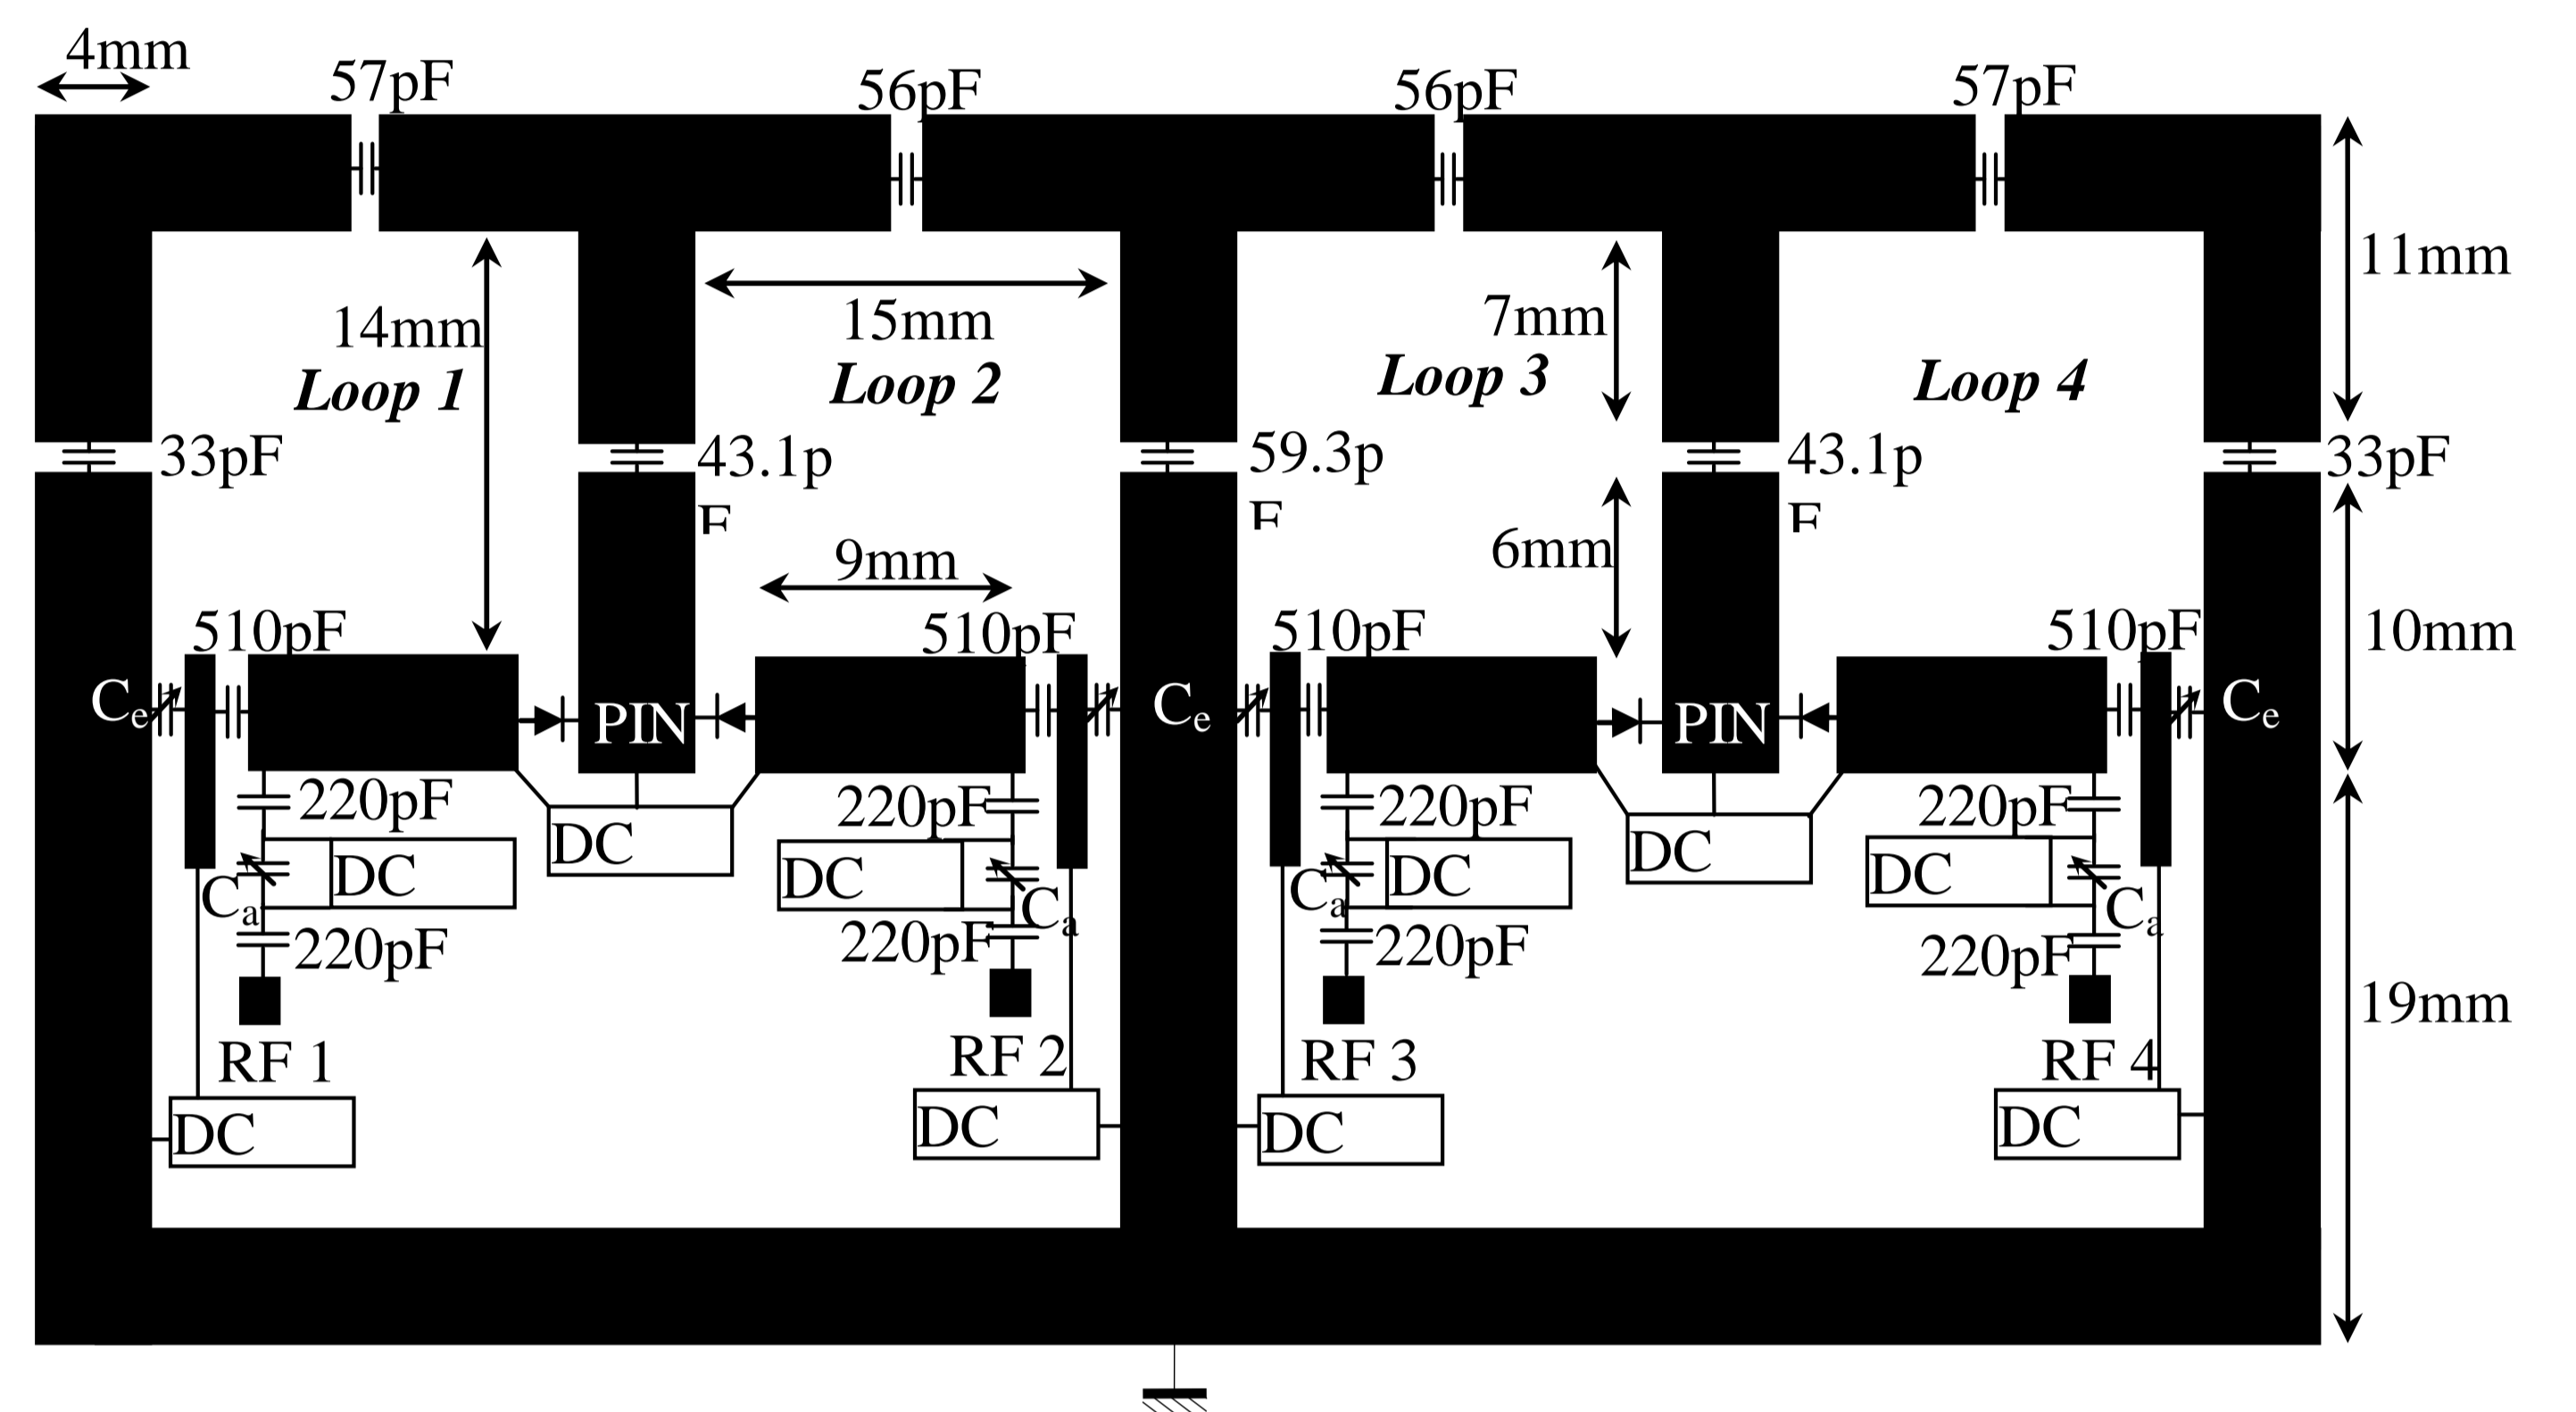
4mm

57pF

56pF

56pF

57pF

11mm

14mm

15mm

7mm

Loop 1

Loop 2

Loop 3

Loop 4

33pF

43.1pF

59.3pF

43.1pF

33pF

9mm

6mm

10mm

510pF

510pF

510pF

510pF

$C_e$

PIN

$C_e$

PIN

$C_e$

220pF

220pF

220pF

220pF

DC

DC

DC

DC

DC

DC

$C_a$

$C_a$

$C_a$

$C_a$

220pF

220pF

220pF

220pF

19mm

RF 1

RF 2

RF 3

RF 4

DC

DC

DC

DC